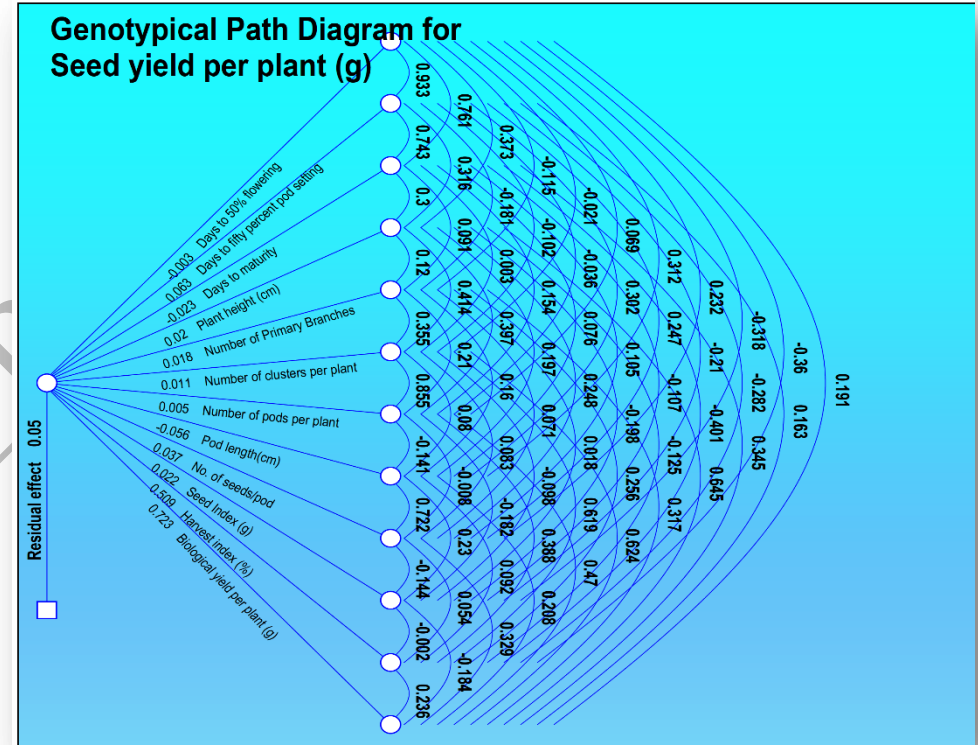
Genotypical Path Diagram for
Seed yield per plant (g)

-0.003 Days to 50% flowering
0.063 Days to fifty percent pod setting
-0.023 Days to maturity
0.02 Plant height (cm)
0.018 Number of Primary Branches
0.011 Number of clusters per plant
0.005 Number of pods per plant
-0.056 Pod length(cm)
0.037 No. of seeds/pod
0.022 Seed index (g)
0.509 Harvest index (%)
0.723 Biological yield per plant (g)

Residual effect 0.05

0.933 0.743 0.3 0.12 0.355 0.855 -0.141 0.722 -0.144 -0.002 0.236
0.761 0.316 0.091 0.414 0.21 0.08 -0.008 0.23 0.054 -0.184
0.373 -0.181 0.003 0.397 0.16 0.083 -0.182 0.092 0.329
-0.115 -0.102 0.154 0.197 0.071 -0.098 0.388 0.208
-0.021 -0.036 0.076 0.248 0.018 0.619 0.47
0.069 0.302 0.105 -0.198 0.256 0.624
0.312 0.247 -0.107 -0.125 0.317
0.232 -0.21 -0.401 0.645
-0.318 -0.282 0.345
-0.36 0.163
0.191